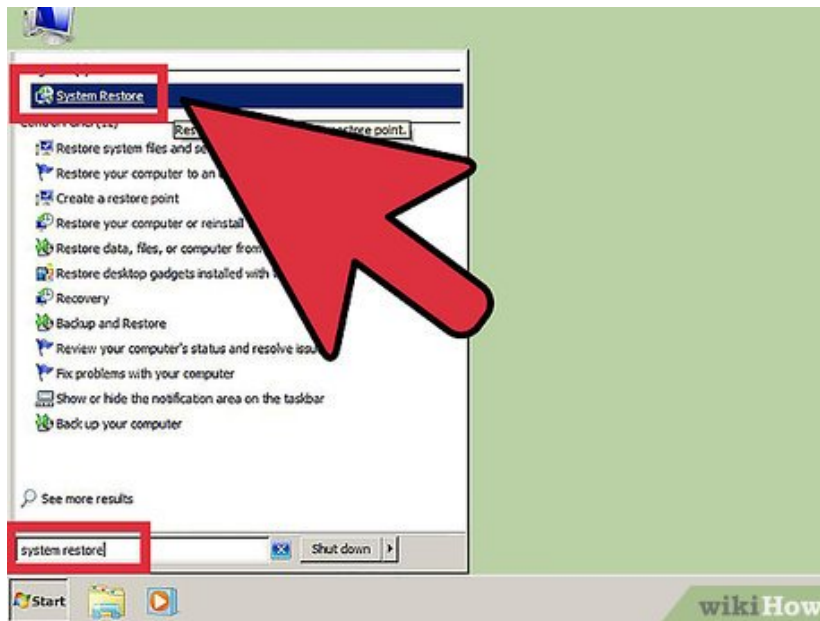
System Restore

Control Panel (12)

Res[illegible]restore point.

Restore system files and se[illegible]

Restore your computer to an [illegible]

Create a restore point

Restore your computer or reinstall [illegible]

Restore data, files, or computer from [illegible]

Restore desktop gadgets installed with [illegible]

Recovery

Backup and Restore

Review your computer's status and resolve issu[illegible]

Fix problems with your computer

Show or hide the notificaton area on the taskbar

Back up your computer

See more results

system restore

Shut down

Start

wikiHow